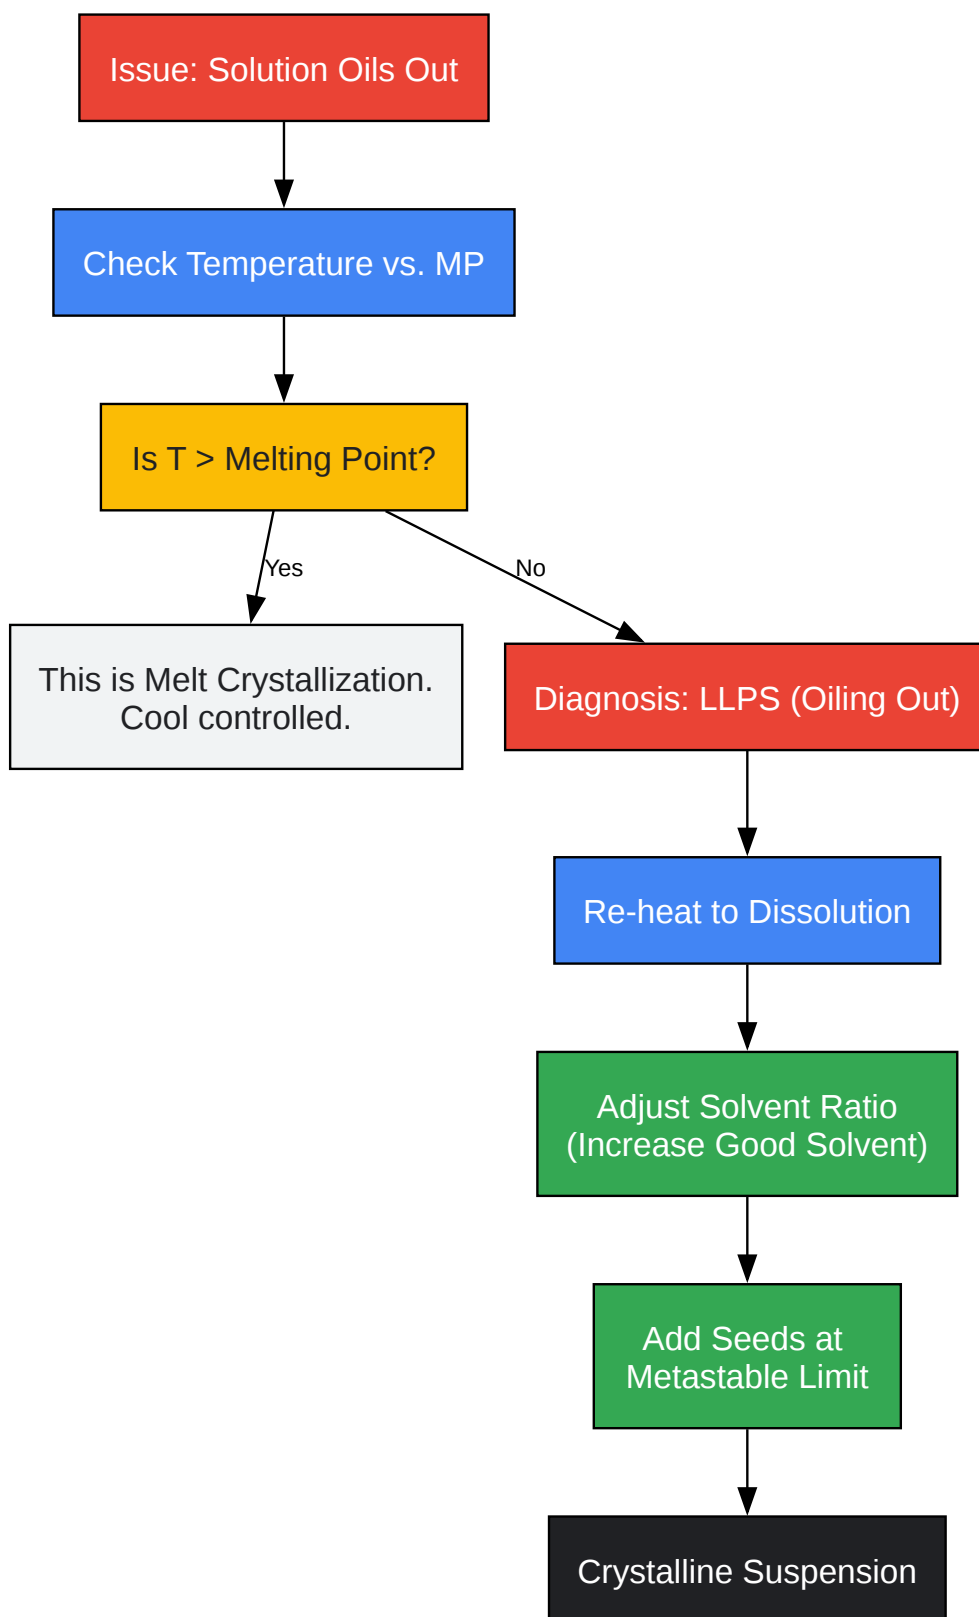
Issue: Solution Oils Out

Check Temperature vs. MP

Is T > Melting Point?

Yes

No

This is Melt Crystallization. Cool controlled.

Diagnosis: LLPS (Oiling Out)

Re-heat to Dissolution

Adjust Solvent Ratio (Increase Good Solvent)

Add Seeds at Metastable Limit

Crystalline Suspension